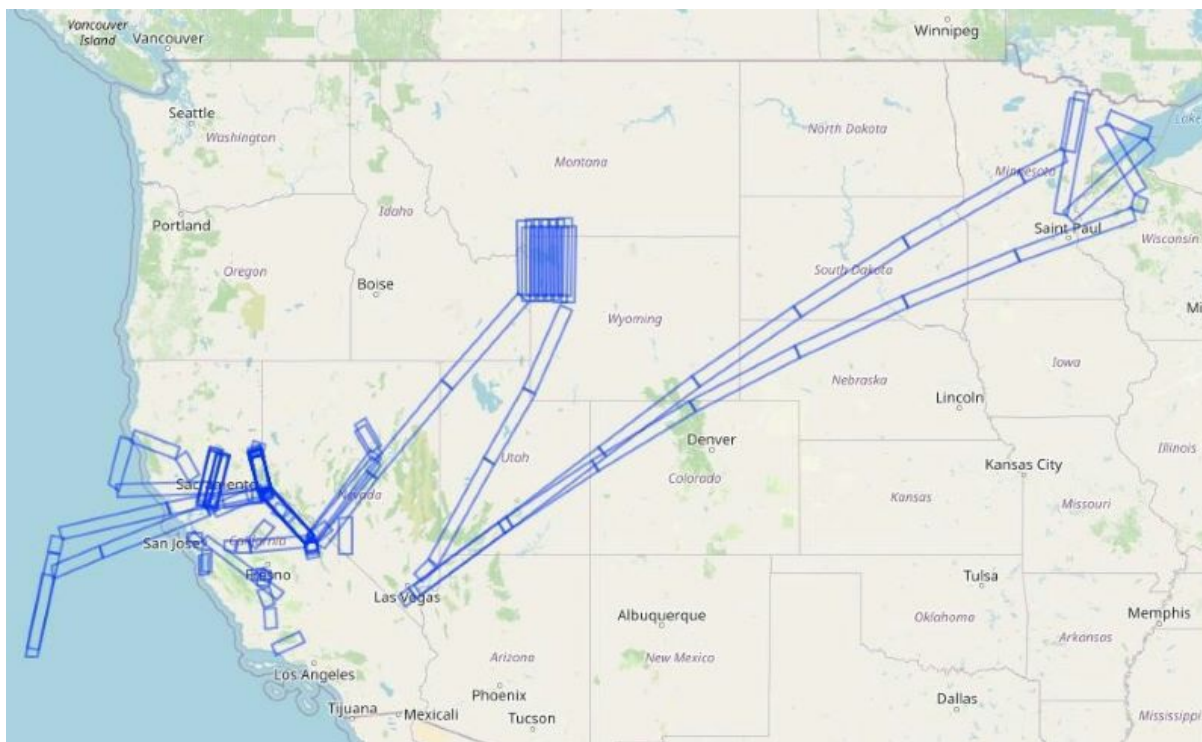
Vancouver Island
Vancouver
Winnipeg
Seattle
Washington
North Dakota
Montana
Minnesota
Lake
Portland
Idaho
Saint Paul
Wisconsin
Oregon
Boise
South Dakota
Mi
Wyoming
Iowa
Nebraska
Lincoln
Denver
Illinois
Sacramento
Utah
Kansas City
Nevada
Colorado
Kansas
Missouri
San Jose
California
Fresno
Tulsa
Las Vegas
Albuquerque
Oklahoma
Memphis
Arkansas
New Mexico
Arizona
Los Angeles
Phoenix
Dallas
Tijuana
Mexicali
Tucson
Mississippi